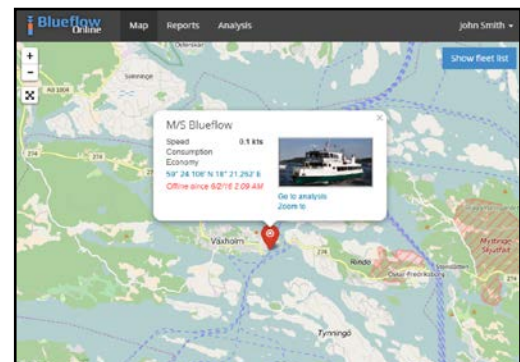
Blueflow Online Map Reports Analysis John Smith

+
−

Show fleet list

M/S Blueflow
Speed 0.1 kts
Consumption
Economy
59° 24.106' N 18° 21.292' E
Offline since 6/2/16 2:09 AM

Go to analysis
Zoom to

×

Vaxholm
Rindö
Oskar-Fredriksborg
Mytinge Skyddat
Tynningö
Siaminge
274
274
216
274
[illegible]